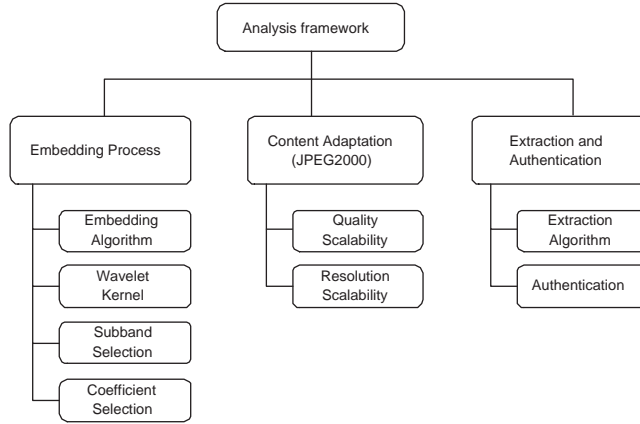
Analysis framework

Embedding Process

Embedding Algorithm

Wavelet Kernel

Subband Selection

Coefficient Selection

Content Adaptation (JPEG2000)

Quality Scalability

Resolution Scalability

Extraction and Authentication

Extraction Algorithm

Authentication